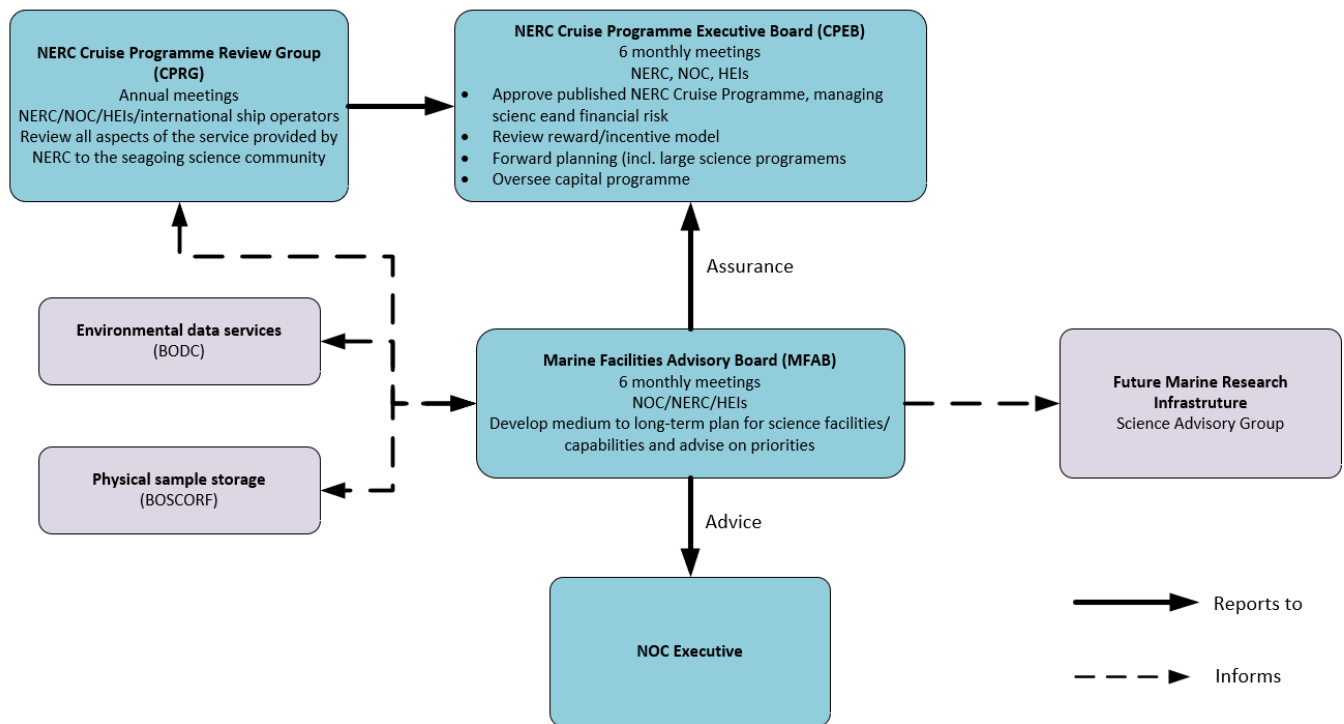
**NERC Cruise Programme Review Group (CPRG)**
Annual meetings
NERC/NOC/HEIs/international ship operators
Review all aspects of the service provided by NERC to the seagoing science community

**NERC Cruise Programme Executive Board (CPEB)**
6 monthly meetings
NERC, NOC, HEIs
- Approve published NERC Cruise Programme, managing scienc eand financial risk
- Review reward/incentive model
- Forward planning (incl. large science programems
- Oversee capital programme

Assurance

**Environmental data services**
(BODC)

**Marine Facilities Advisory Board (MFAB)**
6 monthly meetings
NOC/NERC/HEIs
Develop medium to long-term plan for science facilities/ capabilities and advise on priorities

**Future Marine Research Infrastruture**
Science Advisory Group

**Physical sample storage**
(BOSCORF)

Advice

**NOC Executive**

Reports to

Informs